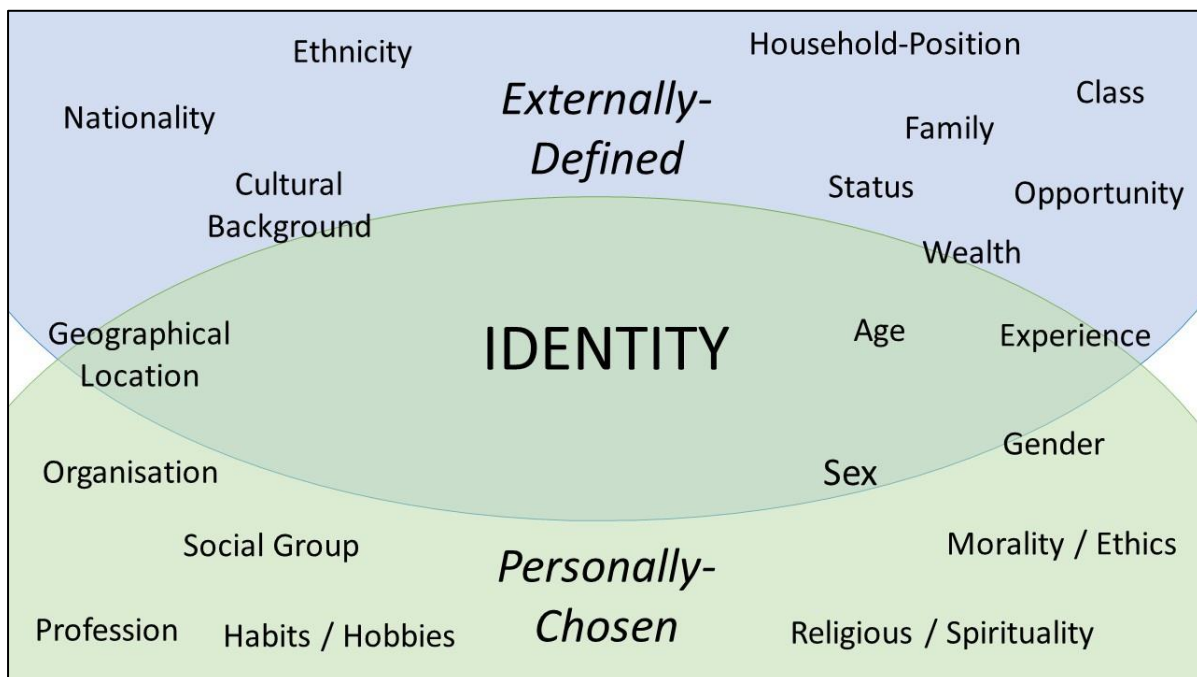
Ethnicity

Household-Position

Externally-Defined

Class

Nationality

Family

Cultural Background

Status

Opportunity

Wealth

Geographical Location

IDENTITY

Age

Experience

Gender

Organisation

Sex

Social Group

Morality / Ethics

Personally-Chosen

Profession

Habits / Hobbies

Religious / Spirituality